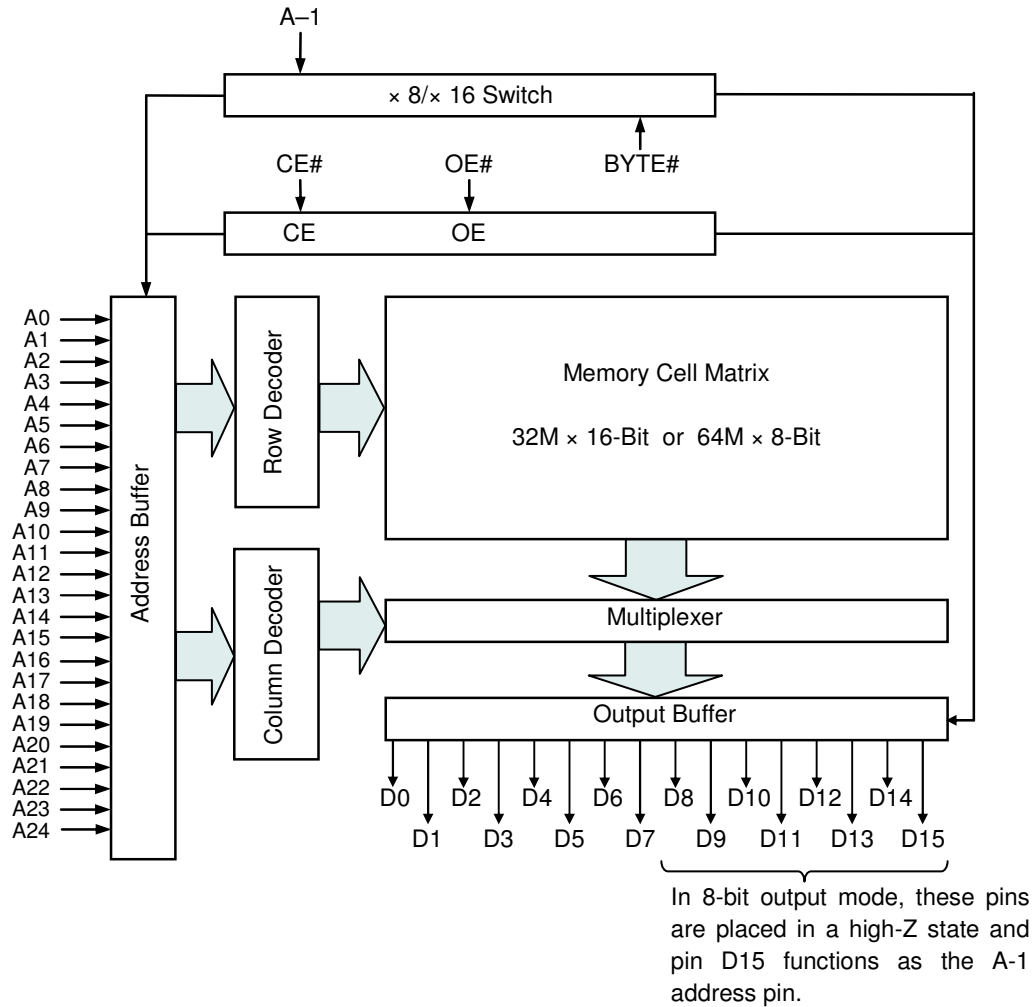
A–1

× 8/× 16 Switch

BYTE#

CE#

OE#

CE

OE

A0
A1
A2
A3
A4
A5
A6
A7
A8
A9
A10
A11
A12
A13
A14
A15
A16
A17
A18
A19
A20
A21
A22
A23
A24

Address Buffer

Row Decoder

Column Decoder

Memory Cell Matrix

32M × 16-Bit or 64M × 8-Bit

Multiplexer

Output Buffer

D0 D2 D4 D6 D8 D10 D12 D14

D1 D3 D5 D7 D9 D11 D13 D15

In 8-bit output mode, these pins are placed in a high-Z state and pin D15 functions as the A-1 address pin.